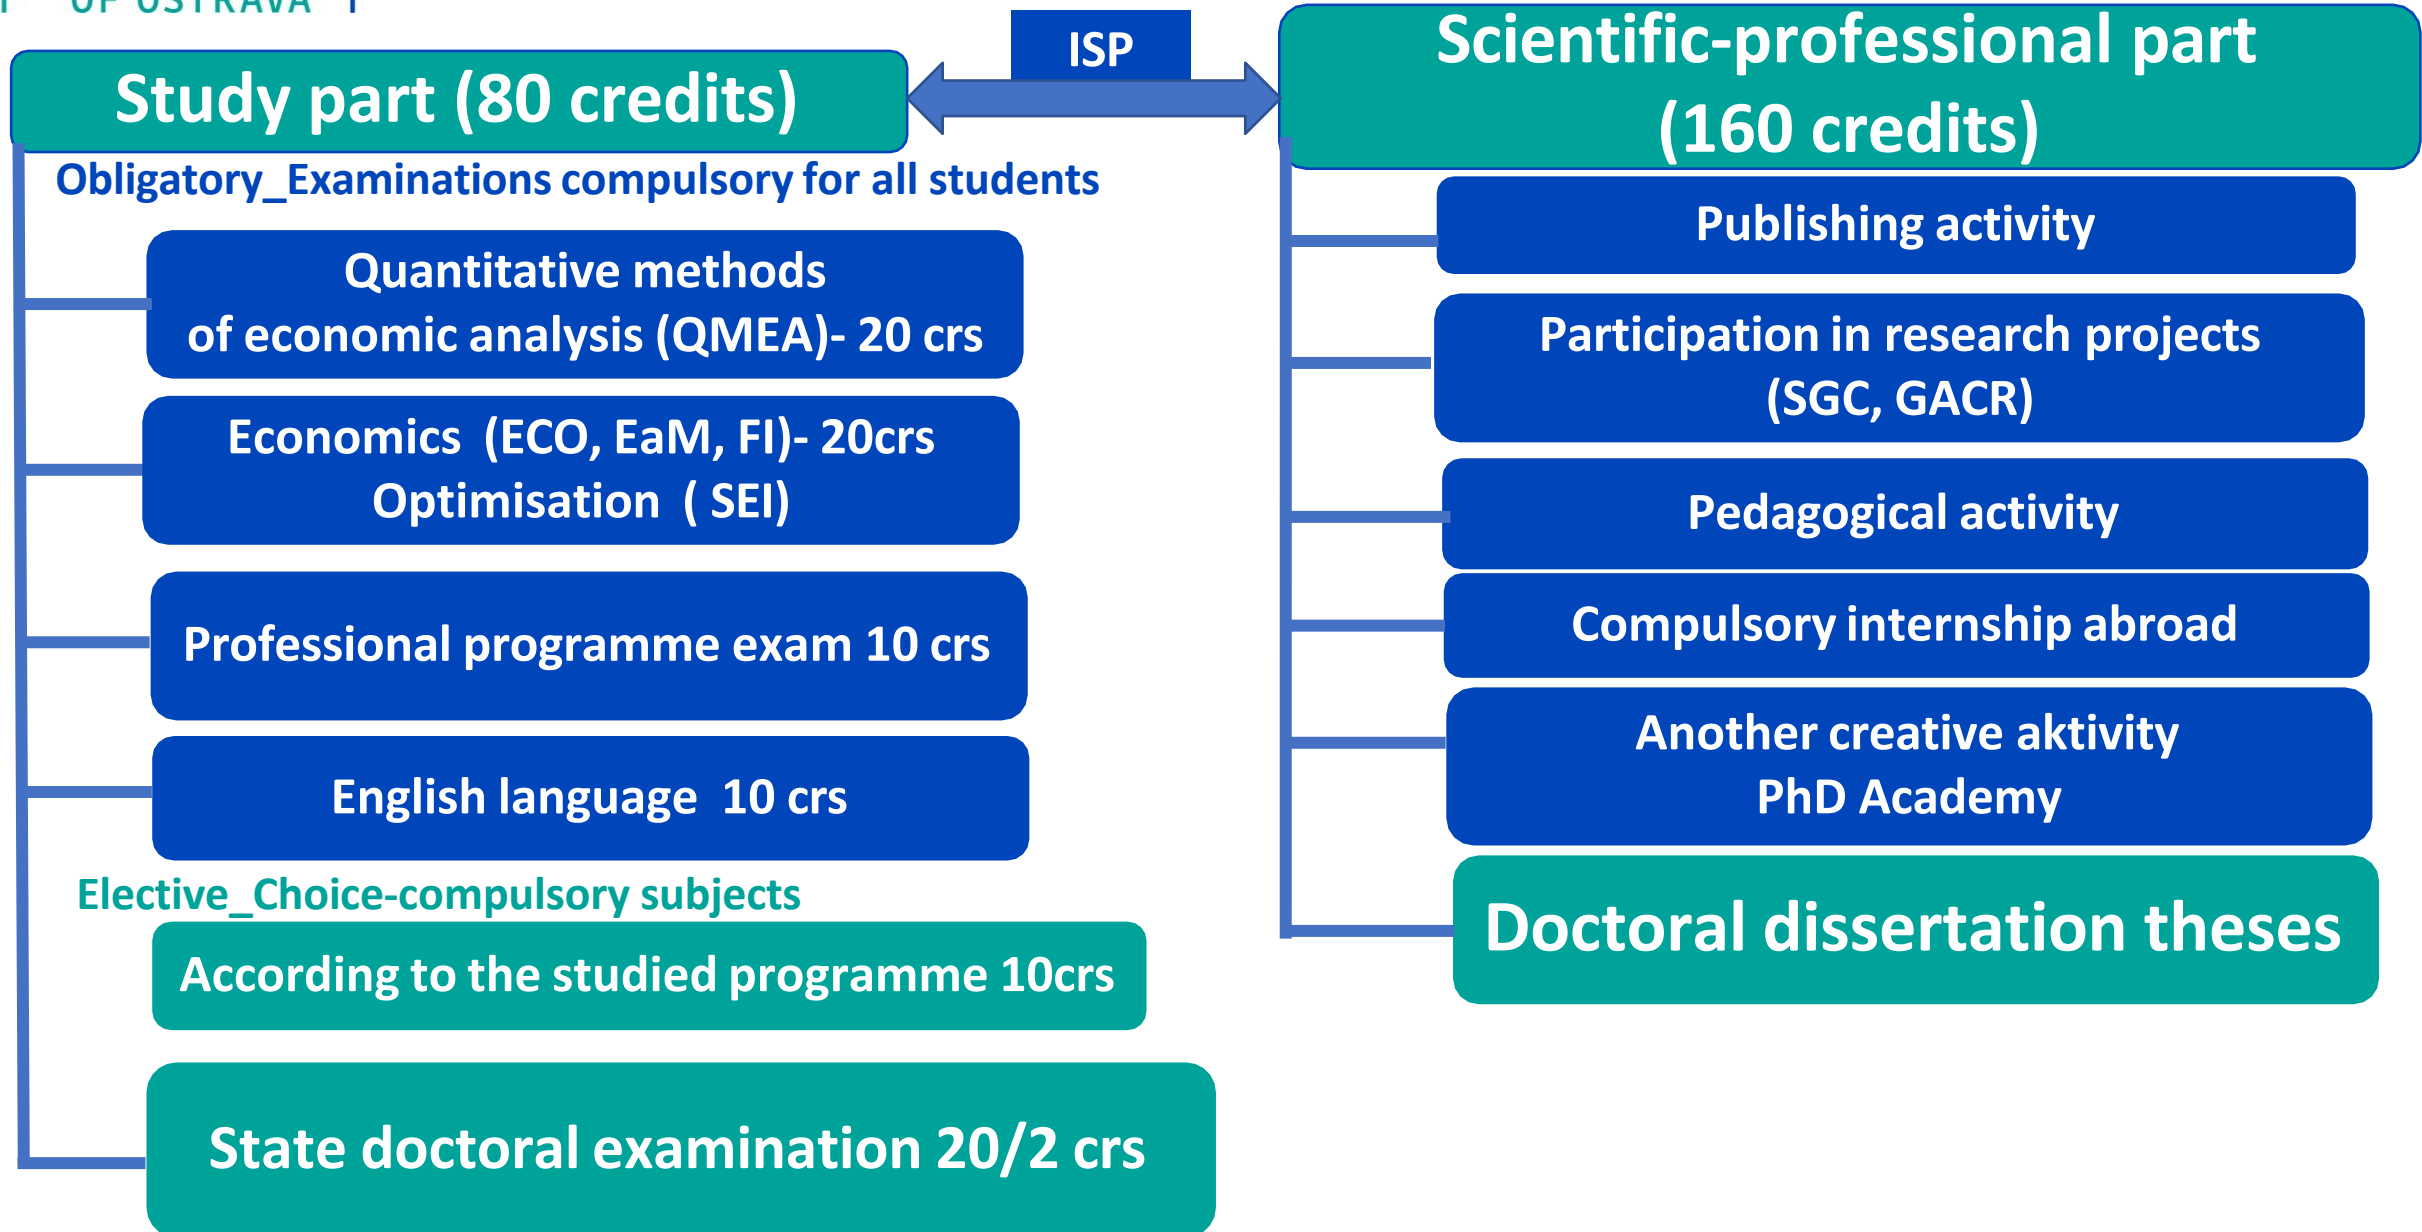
OF OSTRAVA

ISP

Study part (80 credits)

Obligatory_Examinations compulsory for all students

Quantitative methods of economic analysis (QMEA)- 20 crs

Economics (ECO, EaM, FI)- 20crs Optimisation ( SEI)

Professional programme exam 10 crs

English language 10 crs

Elective_Choice-compulsory subjects

According to the studied programme 10crs

State doctoral examination 20/2 crs

Scientific-professional part (160 credits)

Publishing activity

Participation in research projects (SGC, GACR)

Pedagogical activity

Compulsory internship abroad

Another creative aktivity PhD Academy

Doctoral dissertation theses